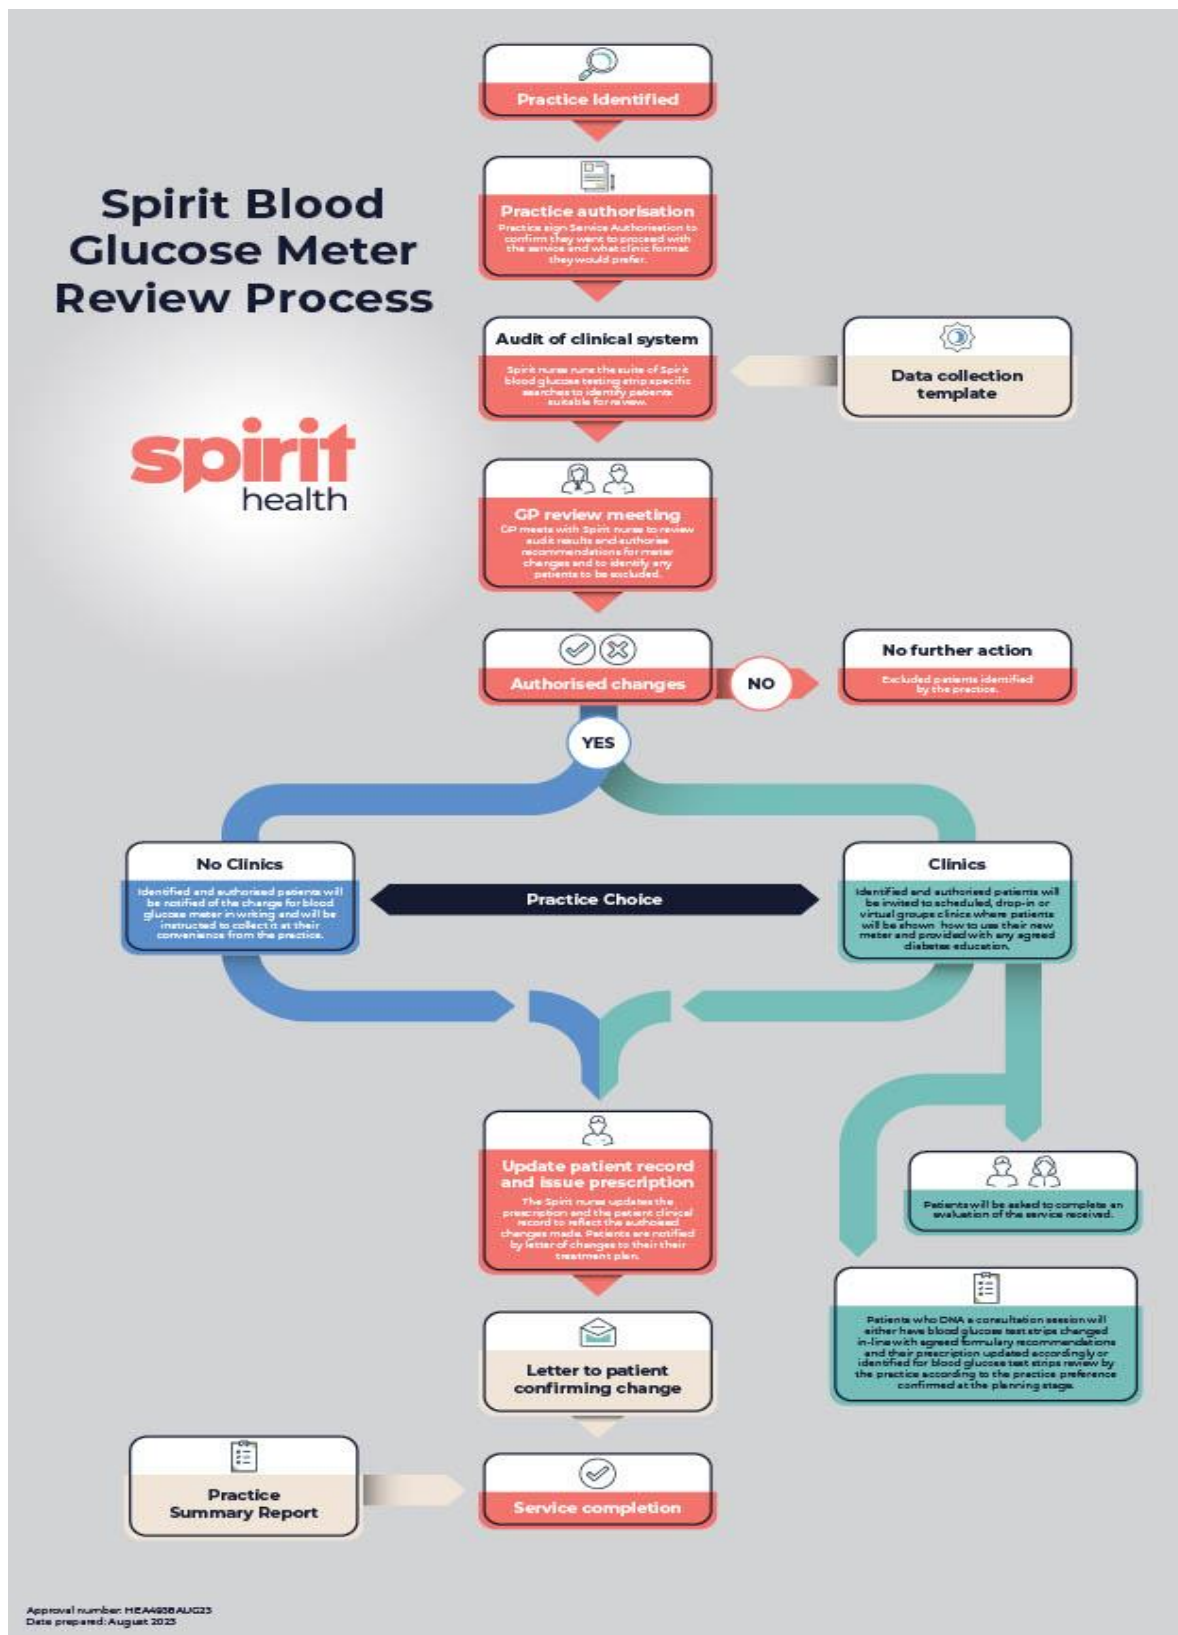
Spirit Blood Glucose Meter Review Process

spirit health

Practice Identified

Practice authorisation
Practice sign Service Authorisation to confirm they want to proceed with the service and what clinic format they would prefer.

Audit of clinical system
Spirit nurse runs the suite of Spirit blood glucose testing strip specific searches to identify patients suitable for review.

Data collection template

GP review meeting
GP meets with Spirit nurse to review audit results and authorise recommendations for meter changes and to identify any patients to be excluded.

Authorised changes

NO

No further action
Excluded patients identified by the practice.

YES

No Clinics
Identified and authorised patients will be notified of the change for blood glucose meter in writing and will be instructed to collect it at their convenience from the practice.

Practice Choice

Clinics
Identified and authorised patients will be invited to scheduled, drop-in or virtual groups clinics where patients will be shown how to use their new meter and provided with any agreed diabetes education.

Update patient record and issue prescription
The Spirit nurse updates the prescription and the patient clinical record to reflect the authorised changes made. Patients are notified by letter of changes to their their treatment plan.

Patients will be asked to complete an evaluation of the service received.

Patients who DNA a consultation session will either have blood glucose test strips changed in-line with agreed formulary recommendations and their prescription updated accordingly or identified for blood glucose test strips review by the practice according to the practice preference confirmed at the planning stage.

Letter to patient confirming change

Practice Summary Report

Service completion

Approval number: HEA4658AUG23
Date prepared: August 2023